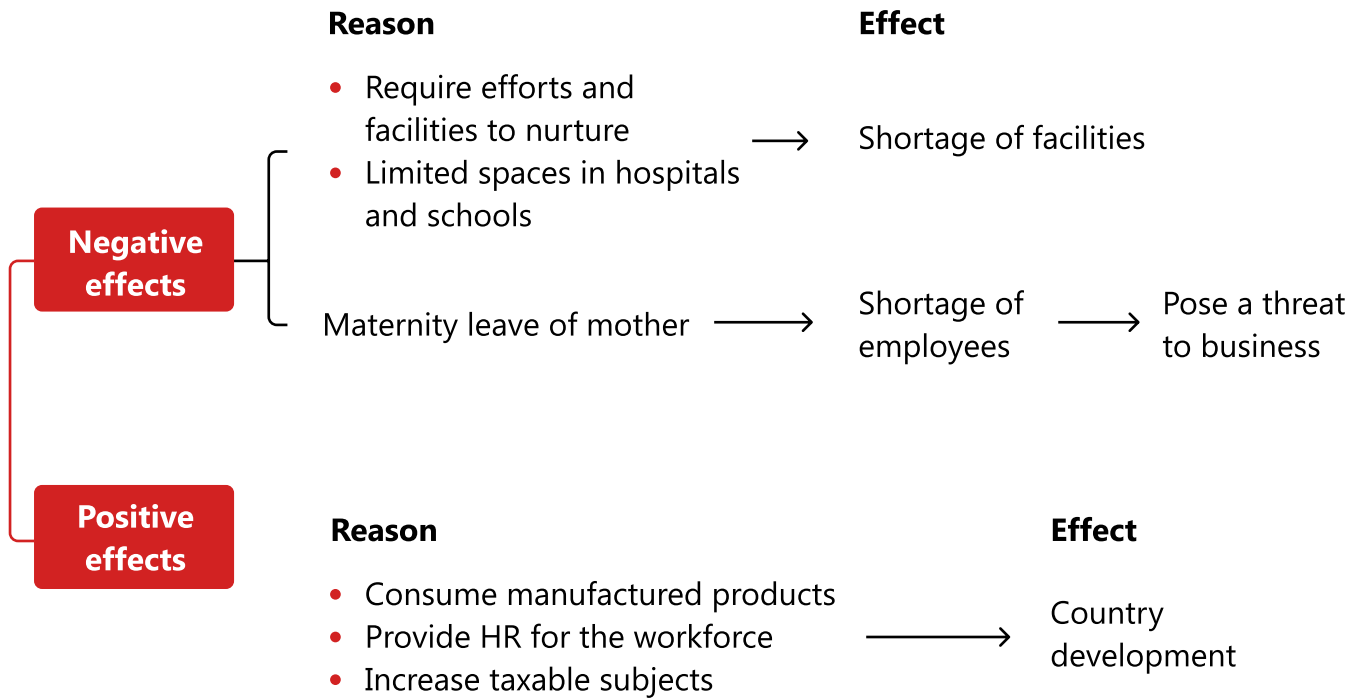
Negative effects

Reason

- Require efforts and facilities to nurture
- Limited spaces in hospitals and schools

Effect

Shortage of facilities

Maternity leave of mother

Shortage of employees

Pose a threat to business

Positive effects

Reason

- Consume manufactured products
- Provide HR for the workforce
- Increase taxable subjects

Effect

Country development